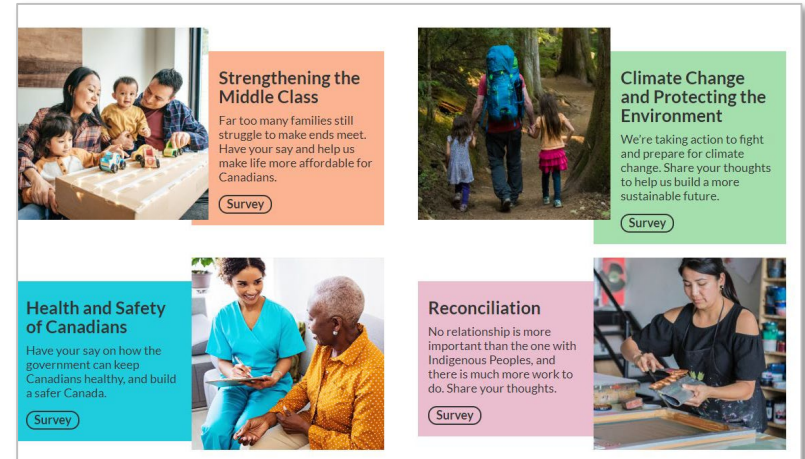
Strengthening the Middle Class

Far too many families still struggle to make ends meet. Have your say and help us make life more affordable for Canadians.

Survey

Climate Change and Protecting the Environment

We're taking action to fight and prepare for climate change. Share your thoughts to help us build a more sustainable future.

Survey

Health and Safety of Canadians

Have your say on how the government can keep Canadians healthy, and build a safer Canada.

Survey

Reconciliation

No relationship is more important than the one with Indigenous Peoples, and there is much more work to do. Share your thoughts.

Survey